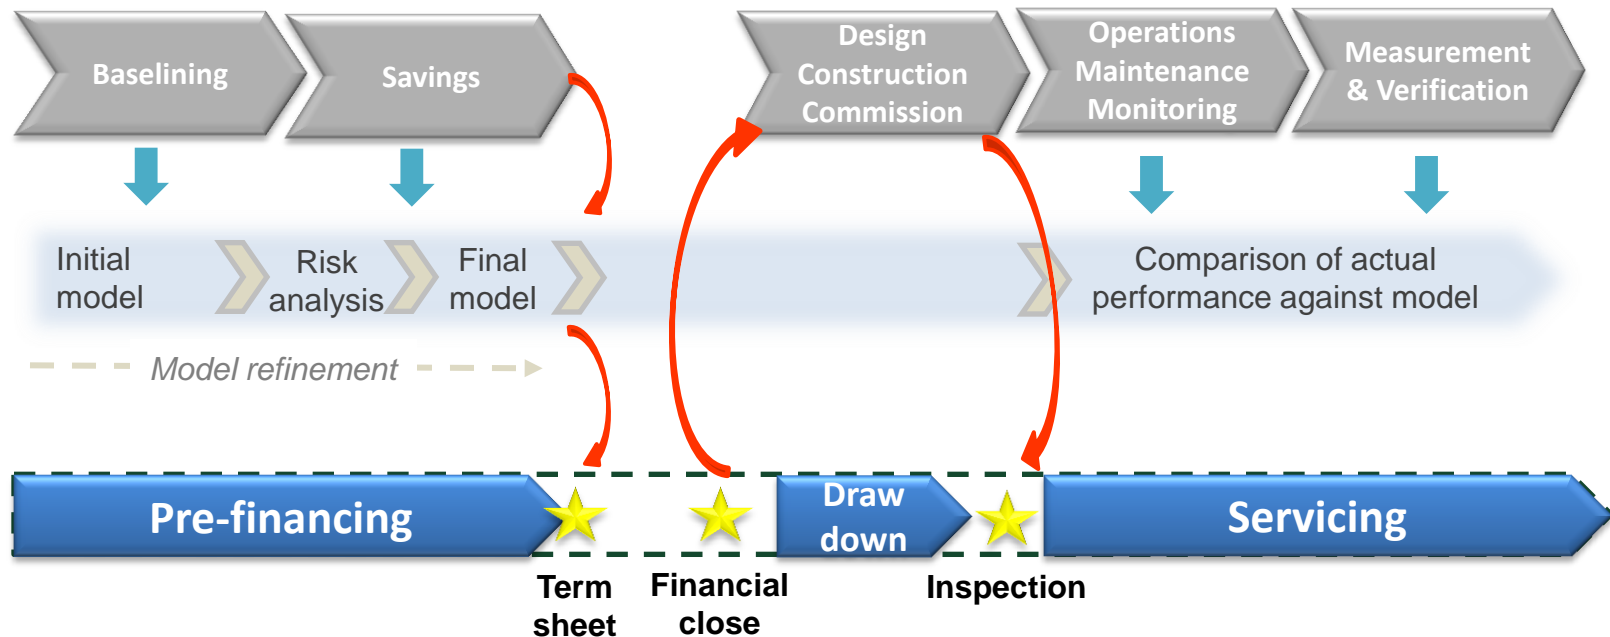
Baselining

Savings

Design Construction Commission

Operations Maintenance Monitoring

Measurement & Verification

Initial model

Risk analysis

Final model

Comparison of actual performance against model

Model refinement

Pre-financing

Draw down

Servicing

Term sheet

Financial close

Inspection